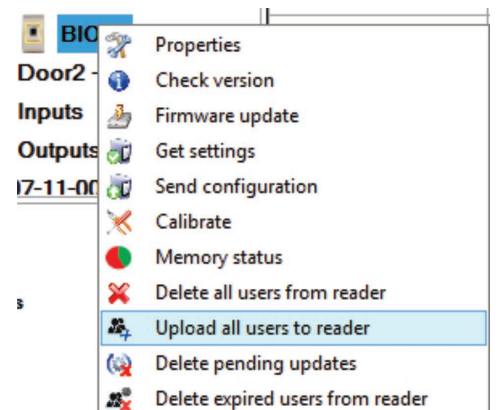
BIO
Door2 -
Inputs
Outputs
07-11-00
s

Properties
Check version
Firmware update
Get settings
Send configuration
Calibrate
Memory status
Delete all users from reader
Upload all users to reader
Delete pending updates
Delete expired users from reader